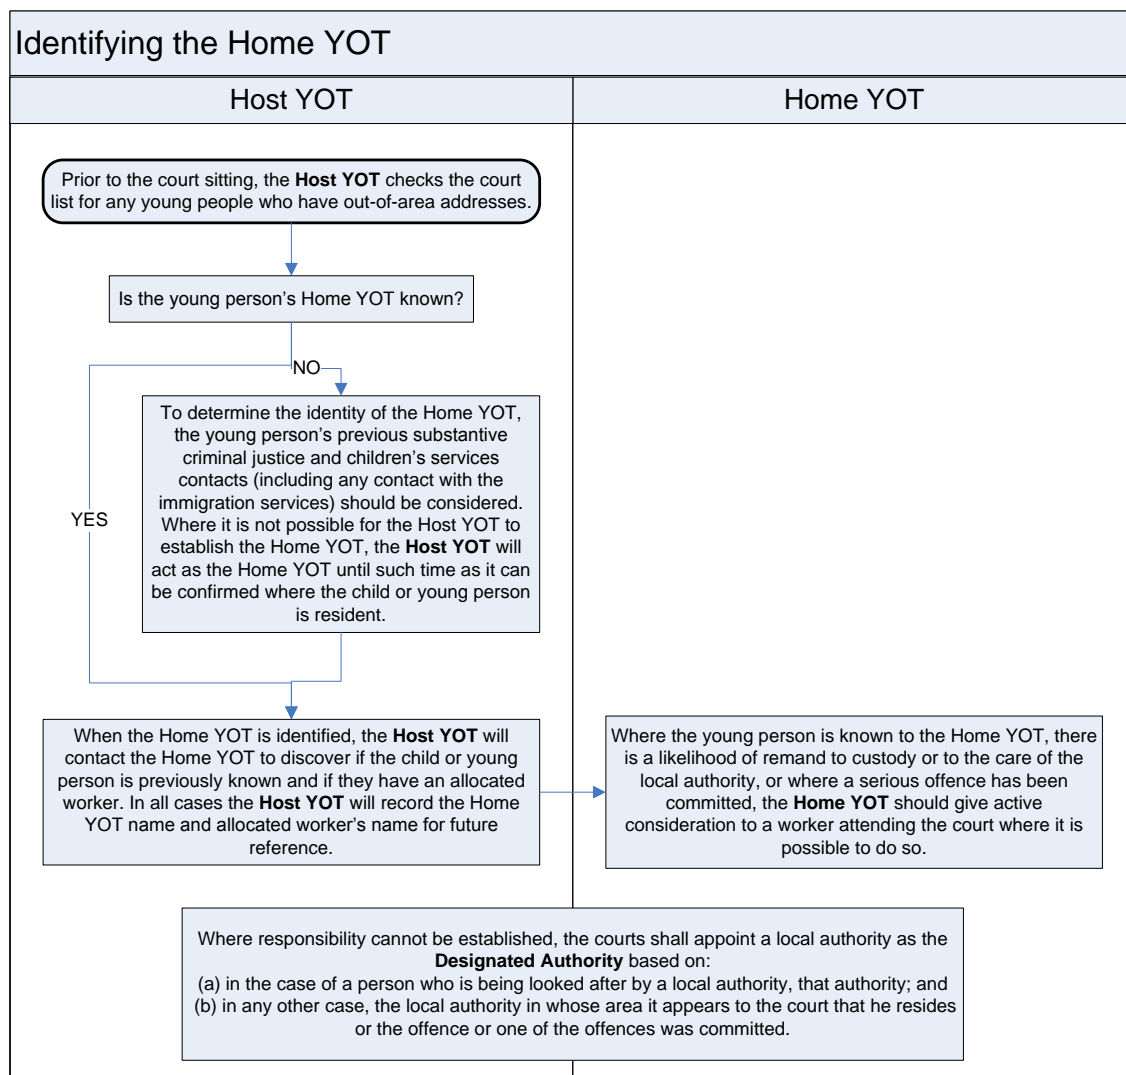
Identifying the Home YOT

Host YOT

Home YOT

Prior to the court sitting, the **Host YOT** checks the court list for any young people who have out-of-area addresses.

Is the young person's Home YOT known?

NO

YES

To determine the identity of the Home YOT, the young person's previous substantive criminal justice and children's services contacts (including any contact with the immigration services) should be considered. Where it is not possible for the Host YOT to establish the Home YOT, the **Host YOT** will act as the Home YOT until such time as it can be confirmed where the child or young person is resident.

When the Home YOT is identified, the **Host YOT** will contact the Home YOT to discover if the child or young person is previously known and if they have an allocated worker. In all cases the **Host YOT** will record the Home YOT name and allocated worker's name for future reference.

Where the young person is known to the Home YOT, there is a likelihood of remand to custody or to the care of the local authority, or where a serious offence has been committed, the **Home YOT** should give active consideration to a worker attending the court where it is possible to do so.

Where responsibility cannot be established, the courts shall appoint a local authority as the **Designated Authority** based on:
(a) in the case of a person who is being looked after by a local authority, that authority; and
(b) in any other case, the local authority in whose area it appears to the court that he resides or the offence or one of the offences was committed.